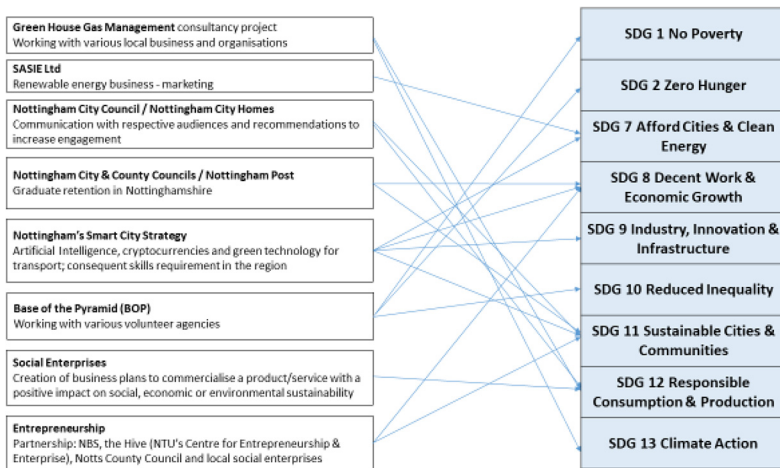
**Green House Gas Management** consultancy project
Working with various local business and organisations

**SASIE Ltd**
Renewable energy business - marketing

**Nottingham City Council / Nottingham City Homes**
Communication with respective audiences and recommendations to increase engagement

**Nottingham City & County Councils / Nottingham Post**
Graduate retention in Nottinghamshire

**Nottingham's Smart City Strategy**
Artificial Intelligence, cryptocurrencies and green technology for transport; consequent skills requirement in the region

**Base of the Pyramid (BOP)**
Working with various volunteer agencies

**Social Enterprises**
Creation of business plans to commercialise a product/service with a positive impact on social, economic or environmental sustainability

**Entrepreneurship**
Partnership: NBS, the Hive (NTU's Centre for Entrepreneurship & Enterprise), Notts County Council and local social enterprises

SDG 1 No Poverty

SDG 2 Zero Hunger

SDG 7 Afford Cities & Clean Energy

SDG 8 Decent Work & Economic Growth

SDG 9 Industry, Innovation & Infrastructure

SDG 10 Reduced Inequality

SDG 11 Sustainable Cities & Communities

SDG 12 Responsible Consumption & Production

SDG 13 Climate Action